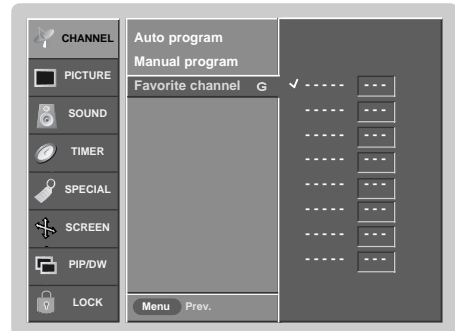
CHANNEL
PICTURE
SOUND
TIMER
SPECIAL
SCREEN
PIP/DW
LOCK

Auto program
Manual program
Favorite channel G

✓ - - - - - - - -
- - - - - - - -
- - - - - - - -
- - - - - - - -
- - - - - - - -
- - - - - - - -
- - - - - - - -
- - - - - - - -

Menu Prev.